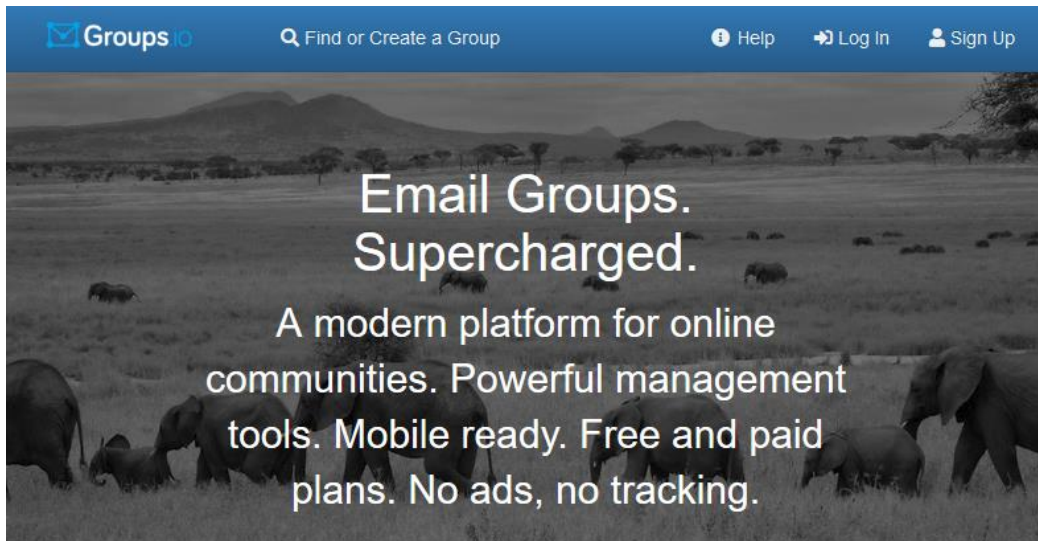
Groups.io Find or Create a Group Help Log In Sign Up

Email Groups. Supercharged.

A modern platform for online communities. Powerful management tools. Mobile ready. Free and paid plans. No ads, no tracking.